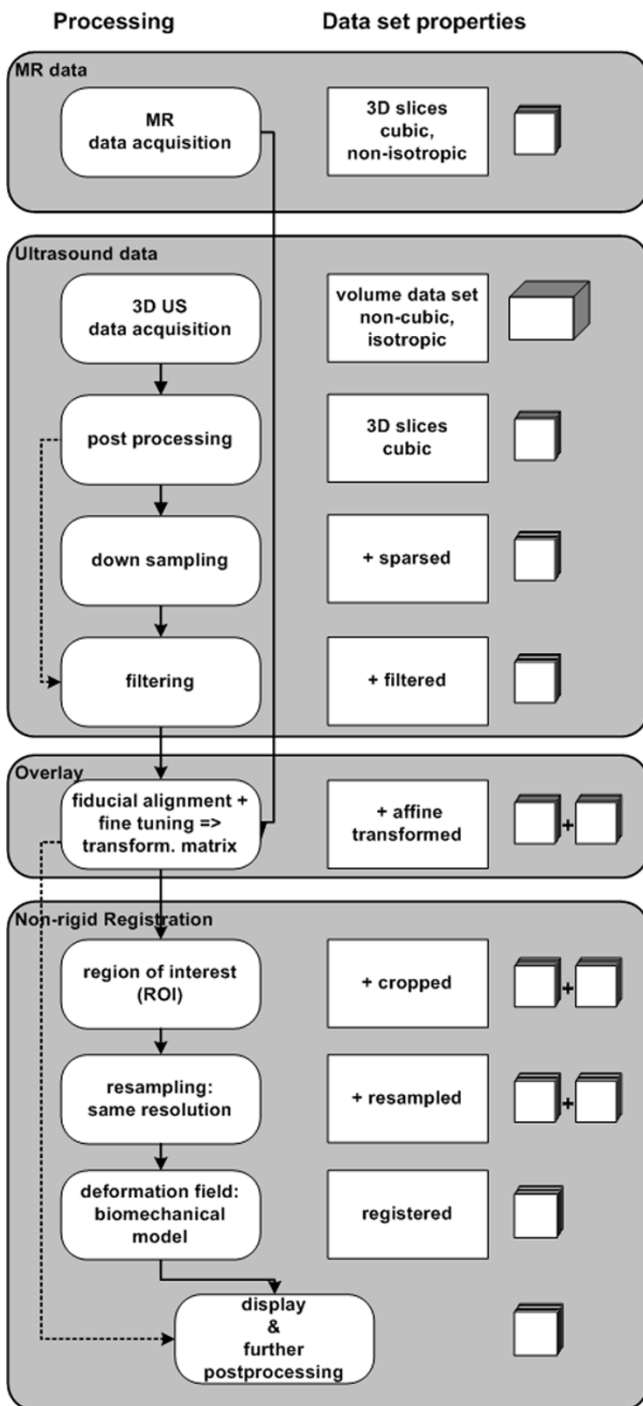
Processing

Data set properties

MR data

MR data acquisition

3D slices cubic, non-isotropic

Ultrasound data

3D US data acquisition

volume data set non-cubic, isotropic

post processing

3D slices cubic

down sampling

+ sparsed

filtering

+ filtered

Overlay

fiducial alignment + fine tuning => transform. matrix

+ affine transformed

+

Non-rigid Registration

region of interest (ROI)

+ cropped

+

resampling: same resolution

+ resampled

+

deformation field: biomechanical model

registered

display & further postprocessing